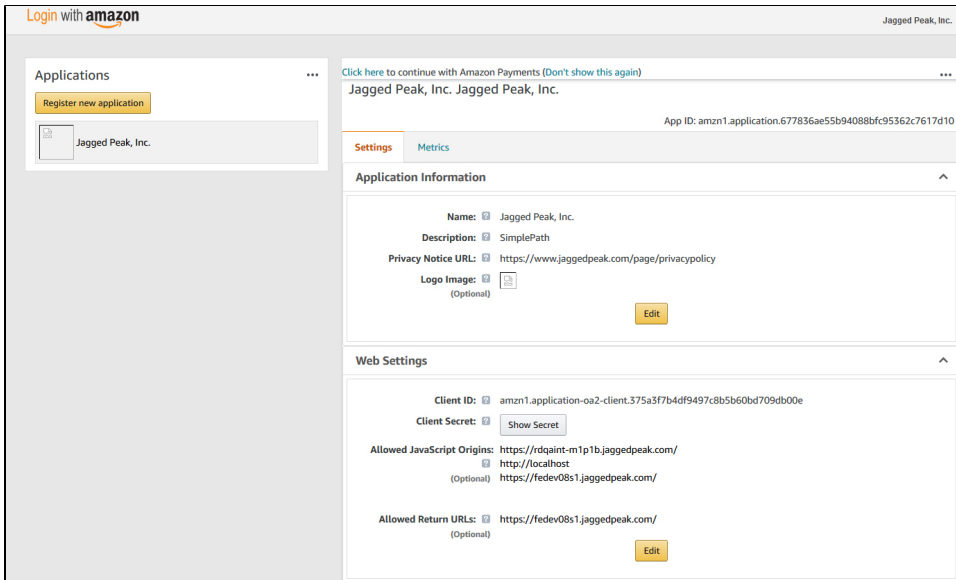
Login with amazon

Jagged Peak, Inc.

Applications

...

Register new application

Jagged Peak, Inc.

Click here to continue with Amazon Payments (Don't show this again)

...

Jagged Peak, Inc. Jagged Peak, Inc.

App ID: amzn1.application.677836ae55b94088bfc95362c7617d10

Settings

Metrics

Application Information

Name: Jagged Peak, Inc.

Description: SimplePath

Privacy Notice URL: https://www.jaggedpeak.com/page/privacypolicy

Logo Image: (Optional)

Edit

Web Settings

Client ID: amzn1.application-oa2-client.375a3f7b4df9497c8b5b60bd709db00e

Client Secret: Show Secret

Allowed JavaScript Origins: (Optional) https://rdqaint-m1p1b.jaggedpeak.com/ http://localhost https://fedev08s1.jaggedpeak.com/

Allowed Return URLs: (Optional) https://fedev08s1.jaggedpeak.com/

Edit